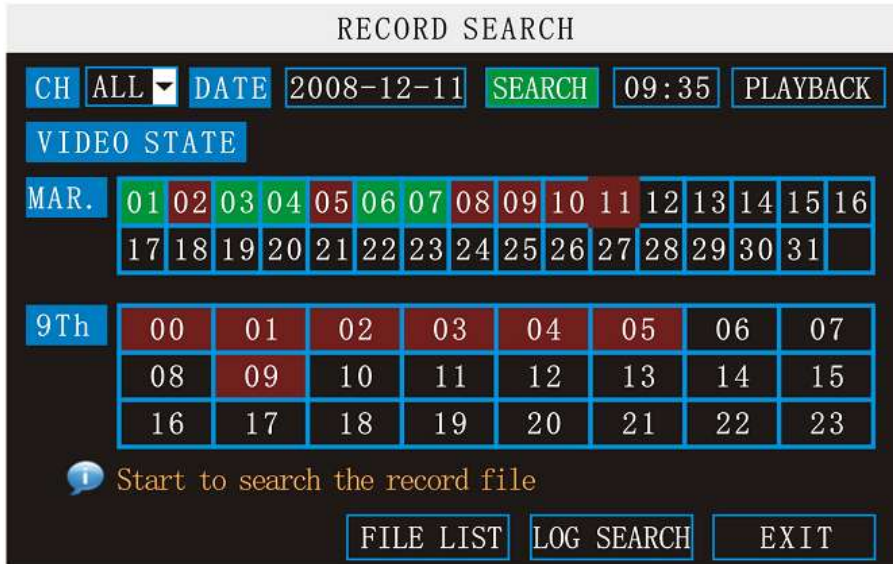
RECORD SEARCH

CH ALL DATE 2008-12-11 SEARCH 09:35 PLAYBACK

VIDEO STATE

MAR.

| 01 | 02 | 03 | 04 | 05 | 06 | 07 | 08 | 09 | 10 | 11 | 12 | 13 | 14 | 15 | 16 |
|---|---|---|---|---|---|---|---|---|---|---|---|---|---|---|---|
| 17 | 18 | 19 | 20 | 21 | 22 | 23 | 24 | 25 | 26 | 27 | 28 | 29 | 30 | 31 | |

9Th

| 00 | 01 | 02 | 03 | 04 | 05 | 06 | 07 |
|---|---|---|---|---|---|---|---|
| 08 | 09 | 10 | 11 | 12 | 13 | 14 | 15 |
| 16 | 17 | 18 | 19 | 20 | 21 | 22 | 23 |

Start to search the record file

FILE LIST LOG SEARCH EXIT